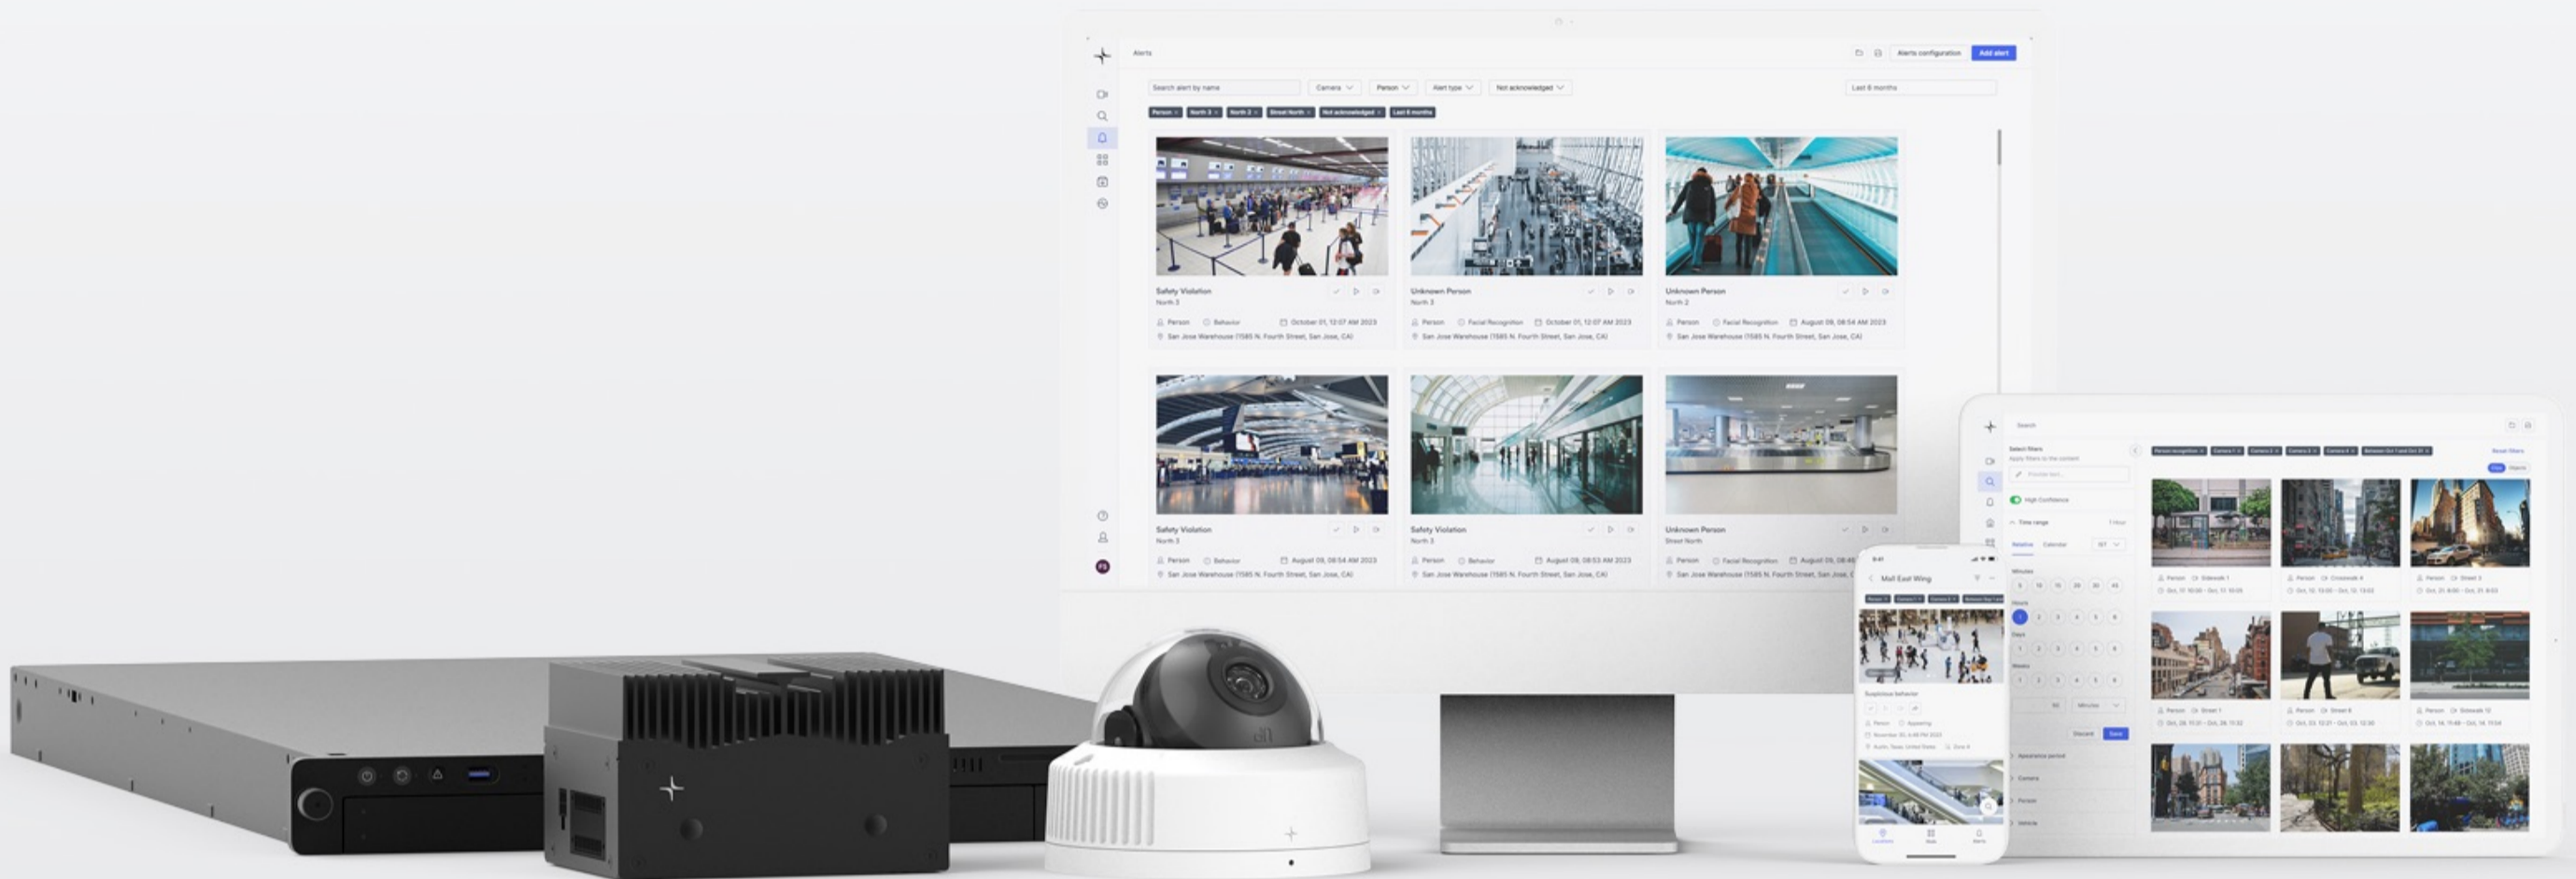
Alerts

Alerts configuration Add alert

Search alert by name Camera Person Alert type Not acknowledged Last 6 months

Person North 3 North 2 Street North Not acknowledged Last 6 months

Safety Violation
North 3
Person Behavior October 01, 12:07 AM 2023
San Jose Warehouse (1585 N. Fourth Street, San Jose, CA)

Unknown Person
North 3
Person Facial Recognition October 01, 12:07 AM 2023
San Jose Warehouse (1585 N. Fourth Street, San Jose, CA)

Unknown Person
North 2
Person Facial Recognition August 09, 08:54 AM 2023
San Jose Warehouse (1585 N. Fourth Street, San Jose, CA)

Safety Violation
North 3
Person Behavior August 09, 08:54 AM 2023
San Jose Warehouse (1585 N. Fourth Street, San Jose, CA)

Safety Violation
North 3
Person Behavior August 09, 08:53 AM 2023
San Jose Warehouse (1585 N. Fourth Street, San Jose, CA)

Unknown Person
Street North
Person Facial Recognition August 09, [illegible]
San Jose Warehouse (1585 N. Fourth Street, San Jose, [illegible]

Mall East Wing

Suspicious behavior

Search

Select filters

High Confidence

Time range

Relative Calendar

Minutes

Hours

Days

Weeks

Discard Save

Appearance period

Camera

Person

Vehicle